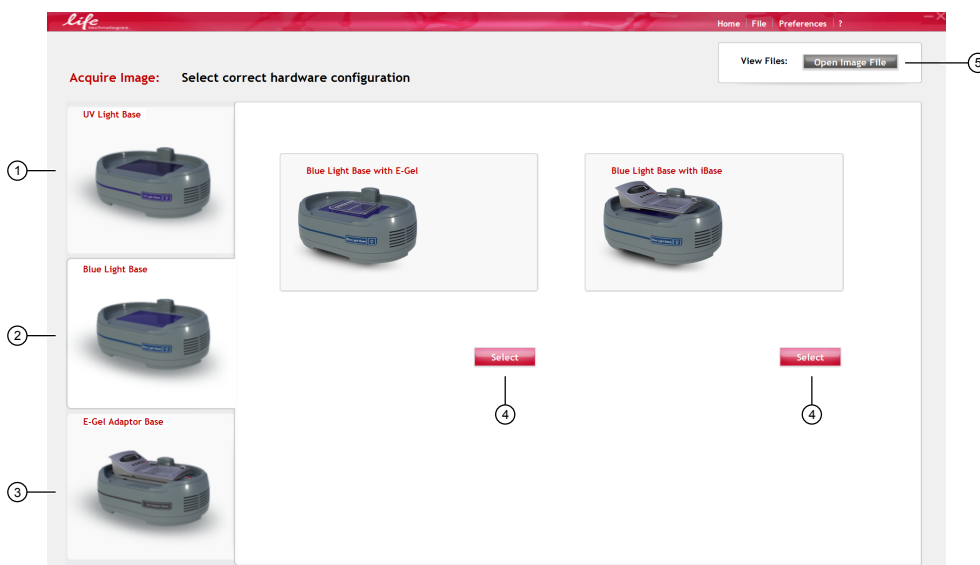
life technologies

Home | File | Preferences | ?

Acquire Image: Select correct hardware configuration

View Files: Open Image File

5

UV Light Base

1

Blue Light Base

2

E-Gel Adaptor Base

3

Blue Light Base with E-Gel

Blue Light Base with iBase

Select

Select

4

4